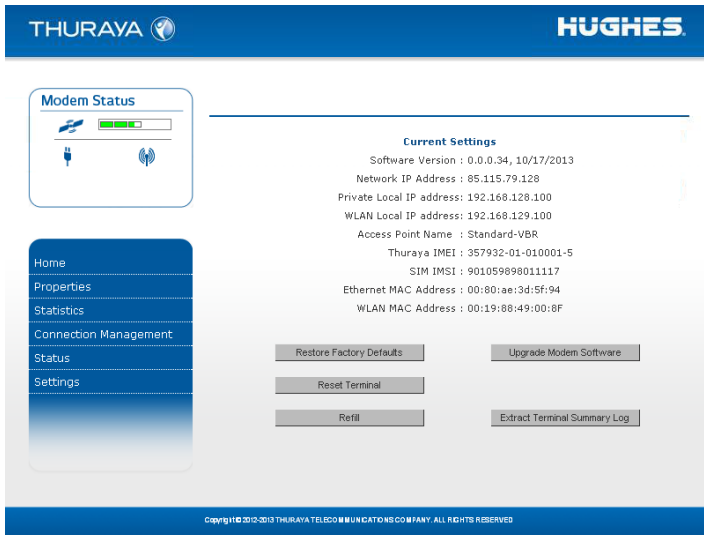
THURAYA

HUGHES.

Modem Status

Home
Properties
Statistics
Connection Management
Status
Settings

Current Settings

Software Version : 0.0.0.34, 10/17/2013
Network IP Address : 85.115.79.128
Private Local IP address: 192.168.128.100
WLAN Local IP address: 192.168.129.100
Access Point Name : Standard-VBR
Thuraya IMEI : 357932-01-010001-5
SIM IMSI : 901059898011117
Ethernet MAC Address : 00:80:ae:3d:5f:94
WLAN MAC Address : 00:19:88:49:00:8F

Restore Factory Defaults
Upgrade Modem Software
Reset Terminal
Refill
Extract Terminal Summary Log

Copyright © 2012-2013 THURAYA TELECOMMUNICATIONS COMPANY. ALL RIGHTS RESERVED